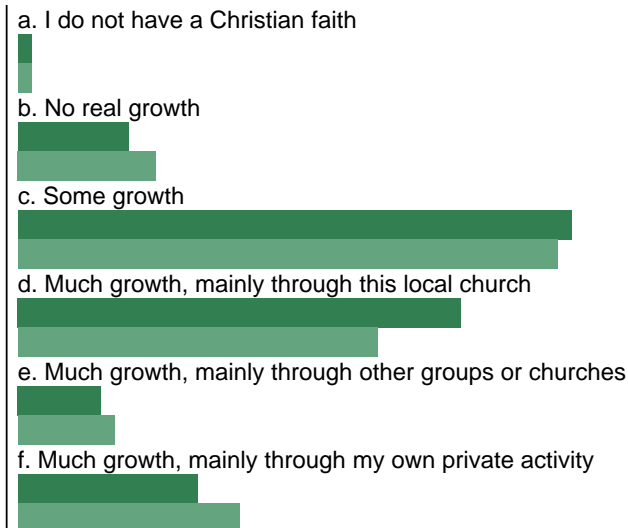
a. I do not have a Christian faith

b. No real growth

c. Some growth

d. Much growth, mainly through this local church

e. Much growth, mainly through other groups or churches

f. Much growth, mainly through my own private activity